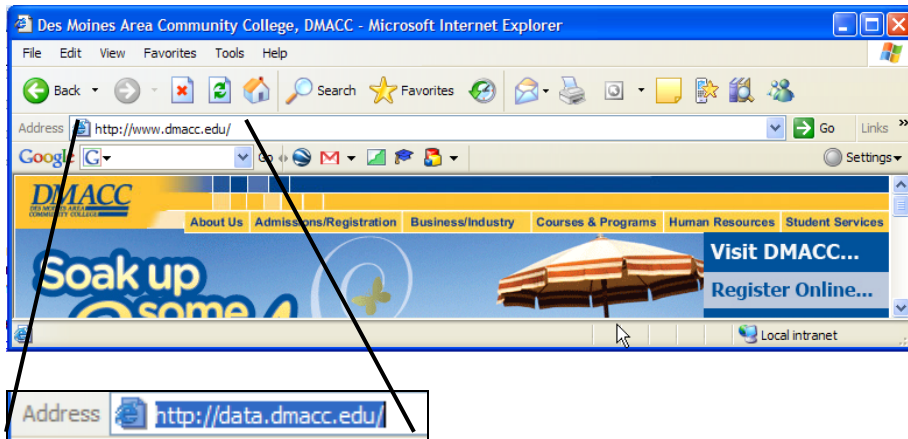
Des Moines Area Community College, DMACC - Microsoft Internet Explorer

File Edit View Favorites Tools Help

Back Search Favorites

Address http://www.dmacc.edu/ Go Links »

Google G Go Settings

DMACC DES MOINES AREA COMMUNITY COLLEGE

About Us Admissions/Registration Business/Industry Courses & Programs Human Resources Student Services

Soak up some

Visit DMACC...

Register Online...

Local intranet

Address http://data.dmacc.edu/